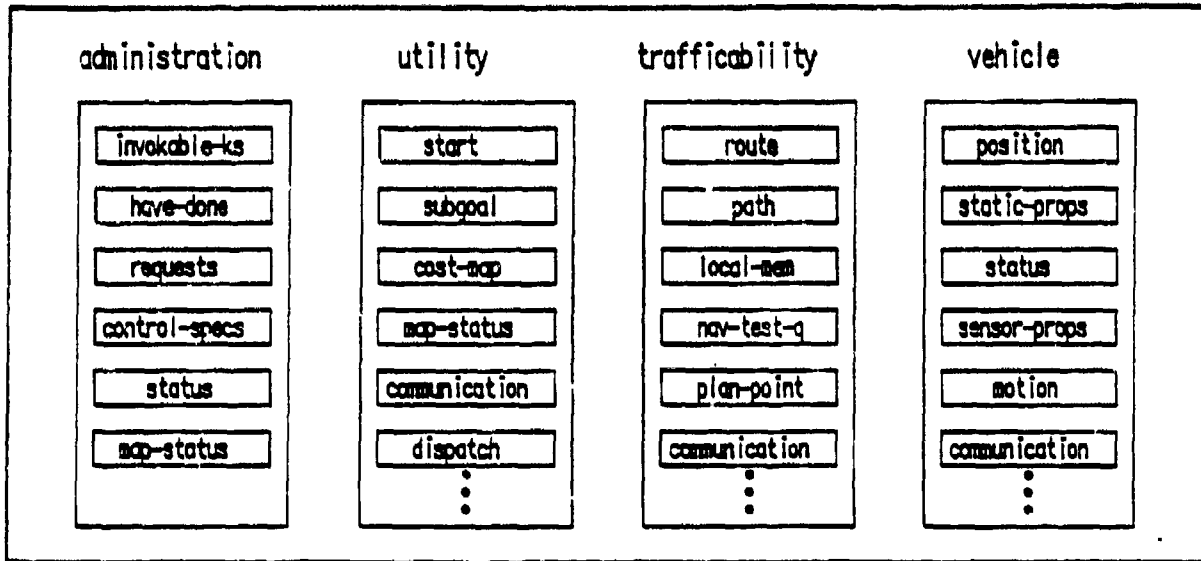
administration

invokable-ks

have-done

requests

control-specs

status

map-status

utility

start

subgoal

cost-map

map-status

communication

dispatch

⋮

trafficability

route

path

local-mem

nav-test-q

plan-point

communication

⋮

vehicle

position

static-props

status

sensor-props

motion

communication

⋮